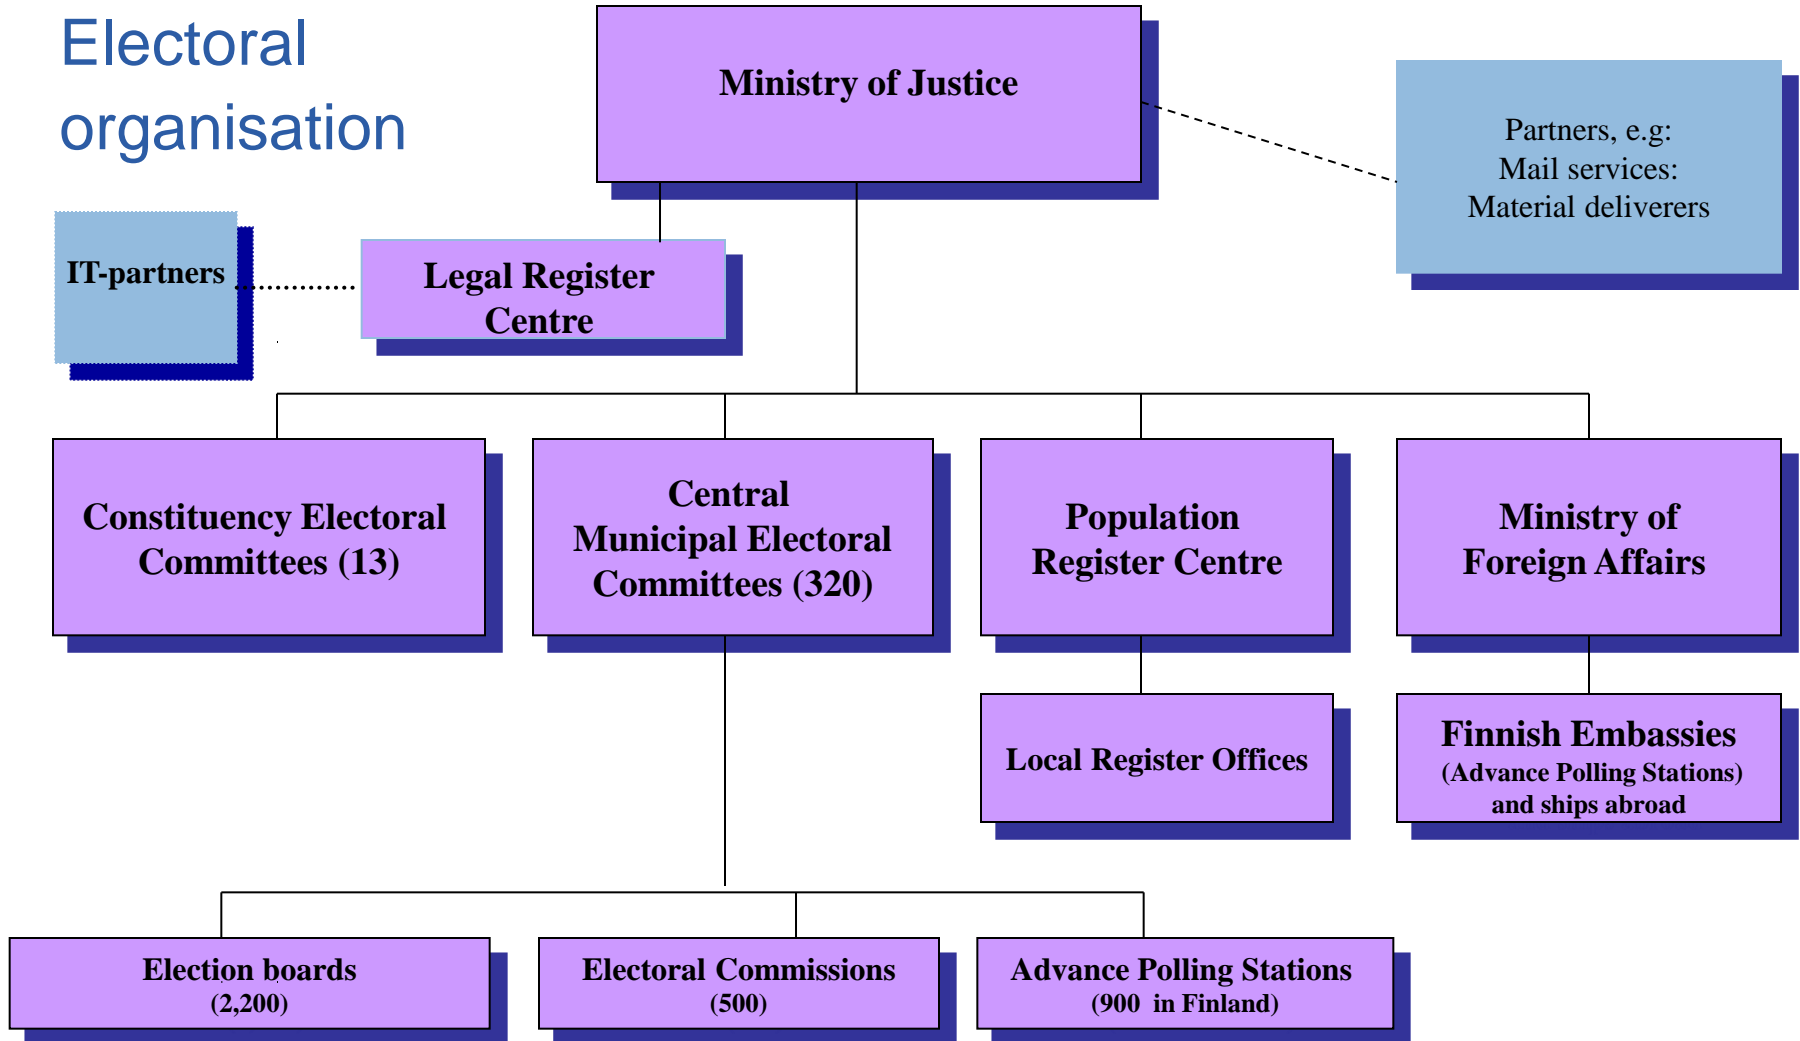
Electoral organisation

Ministry of Justice

Partners, e.g:
Mail services:
Material deliverers

IT-partners

Legal Register Centre

Constituency Electoral Committees (13)

Central Municipal Electoral Committees (320)

Population Register Centre

Ministry of Foreign Affairs

Local Register Offices

Finnish Embassies
(Advance Polling Stations)
and ships abroad

Election boards
(2,200)

Electoral Commissions
(500)

Advance Polling Stations
(900 in Finland)